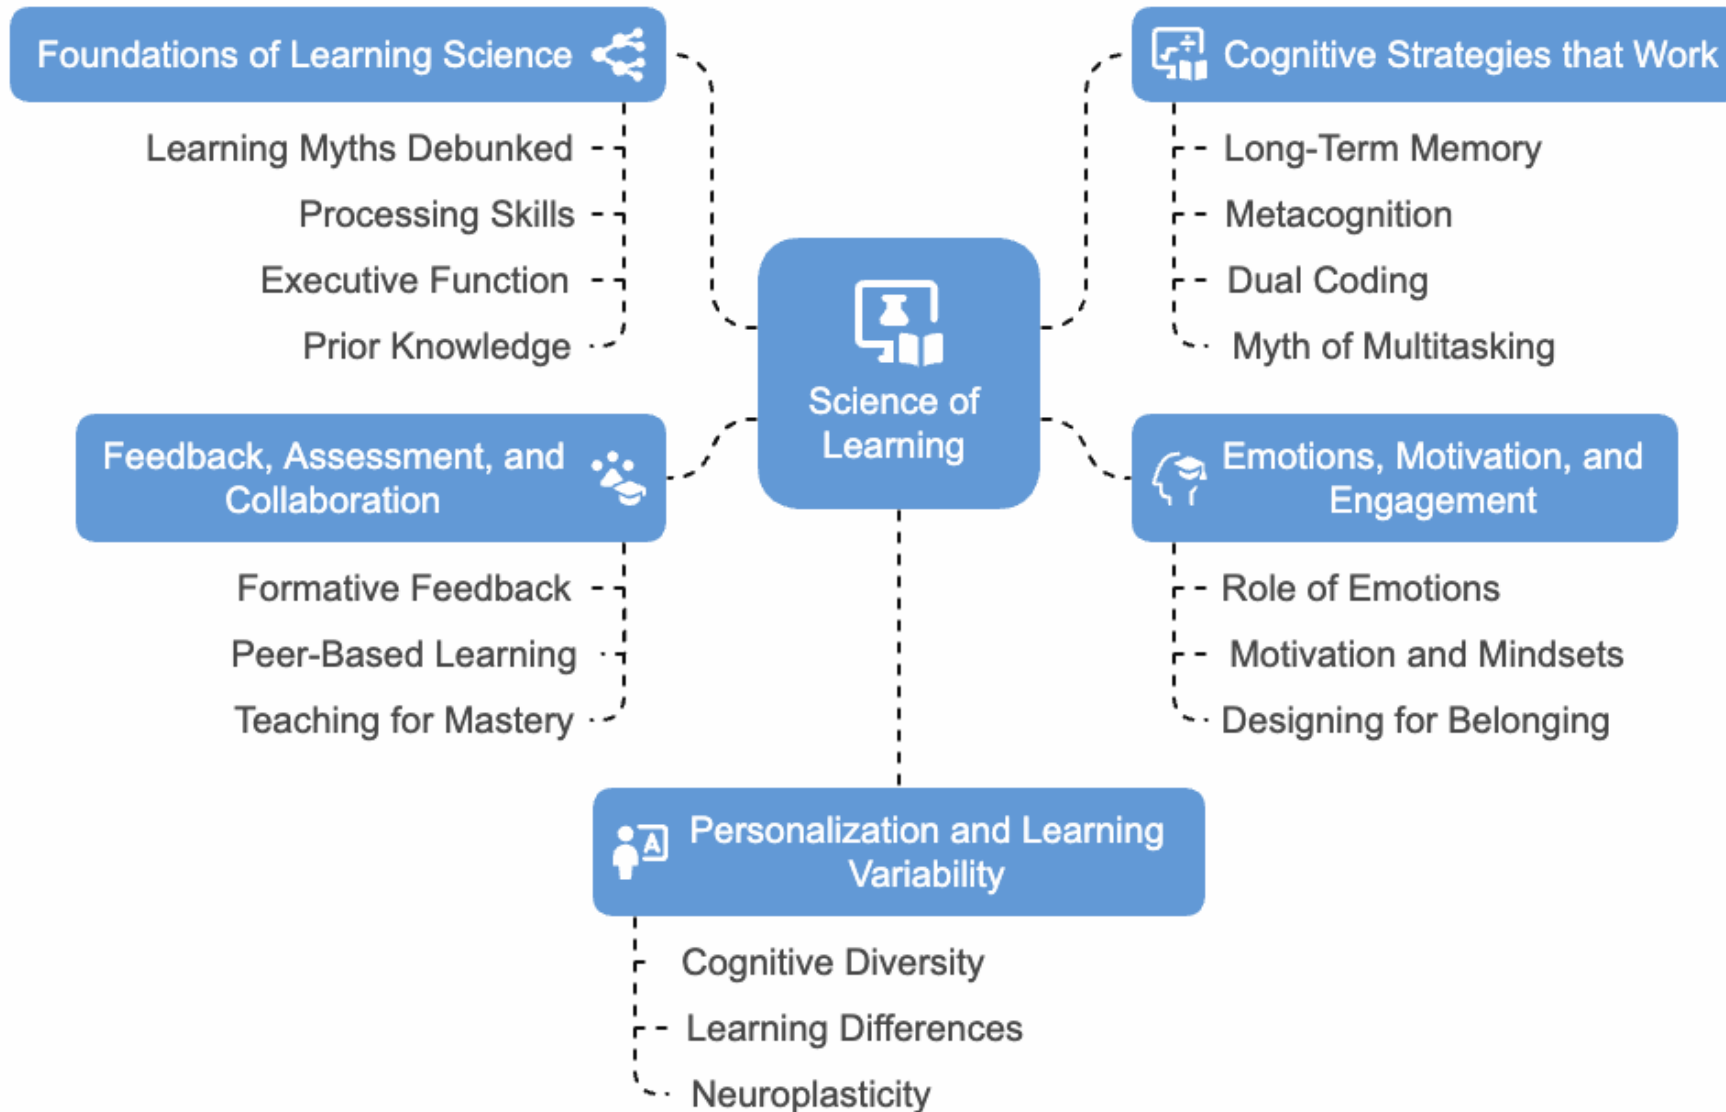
Science of Learning

Foundations of Learning Science

Learning Myths Debunked

Processing Skills

Executive Function

Prior Knowledge

Cognitive Strategies that Work

Long-Term Memory

Metacognition

Dual Coding

Myth of Multitasking

Feedback, Assessment, and Collaboration

Formative Feedback

Peer-Based Learning

Teaching for Mastery

Emotions, Motivation, and Engagement

Role of Emotions

Motivation and Mindsets

Designing for Belonging

Personalization and Learning Variability

Cognitive Diversity

Learning Differences

Neuroplasticity